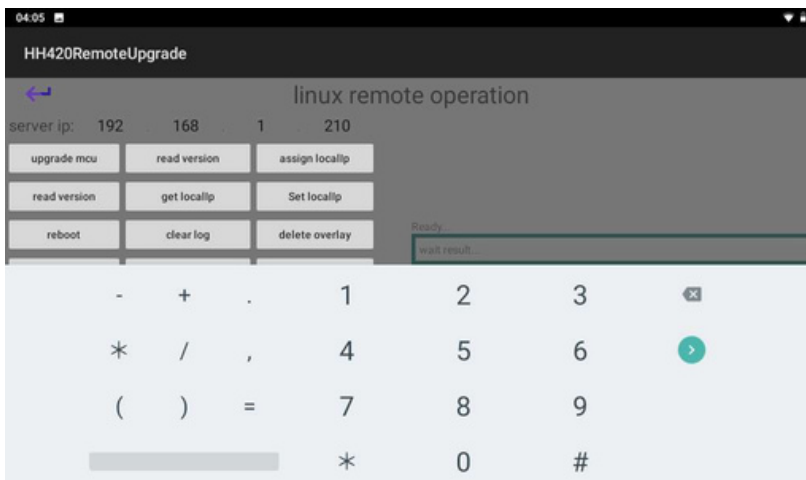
04:05

HH420RemoteUpgrade

linux remote operation

server ip: 192 . 168 . 1 . 210

upgrade mcu

read version

assign localIp

read version

get localIp

Set localIp

reboot

clear log

delete overlay

Ready...

wait result...

- + . 1 2 3

* / , 4 5 6

( ) = 7 8 9

* 0 #